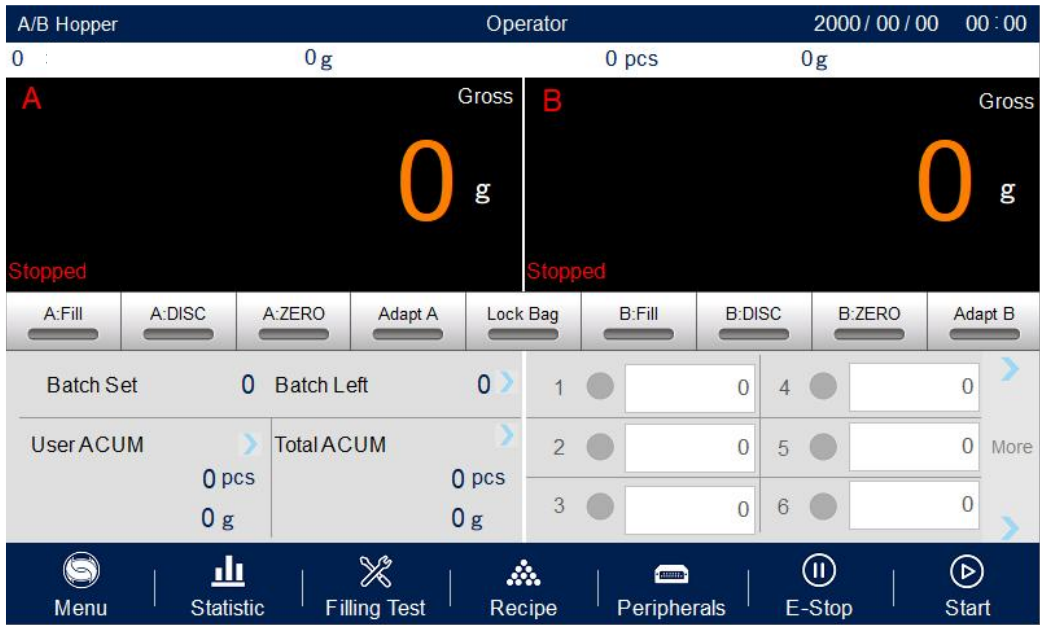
A/B Hopper Operator 2000 / 00 / 00 00 : 00

0 0 g 0 pcs 0 g

A Gross

0 g

Stopped

B Gross

0 g

Stopped

A:Fill A:DISC A:ZERO Adapt A Lock Bag B:Fill B:DISC B:ZERO Adapt B

Batch Set 0 Batch Left 0

User ACUM 0 pcs 0 g

Total ACUM 0 pcs 0 g

| 1 | 0 | 4 | 0 |
|---|---|---|---|
| 2 | 0 | 5 | 0 |
| 3 | 0 | 6 | 0 |

More

Menu Statistic Filling Test Recipe Peripherals E-Stop Start